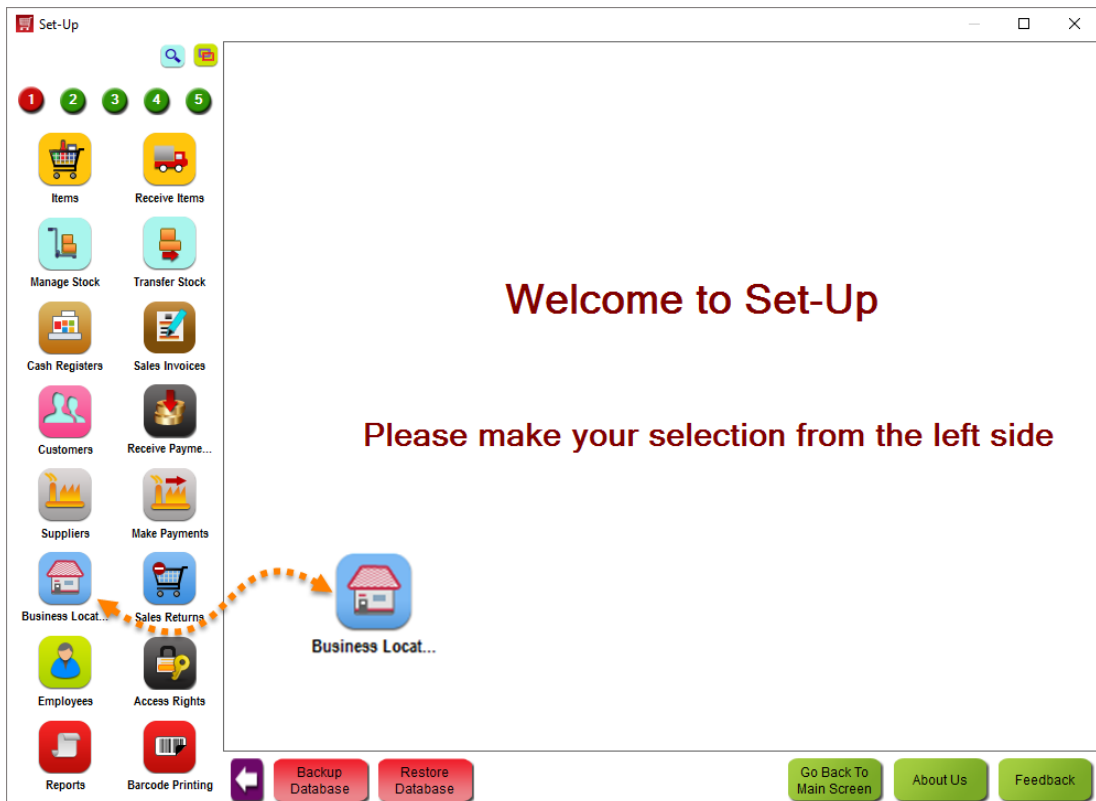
Set-Up

1 2 3 4 5

Items
Receive Items
Manage Stock
Transfer Stock
Cash Registers
Sales Invoices
Customers
Receive Payme...
Suppliers
Make Payments
Business Locat...
Sales Returns
Employees
Access Rights
Reports
Barcode Printing

Welcome to Set-Up

Please make your selection from the left side

Business Locat...

Backup Database
Restore Database
Go Back To Main Screen
About Us
Feedback